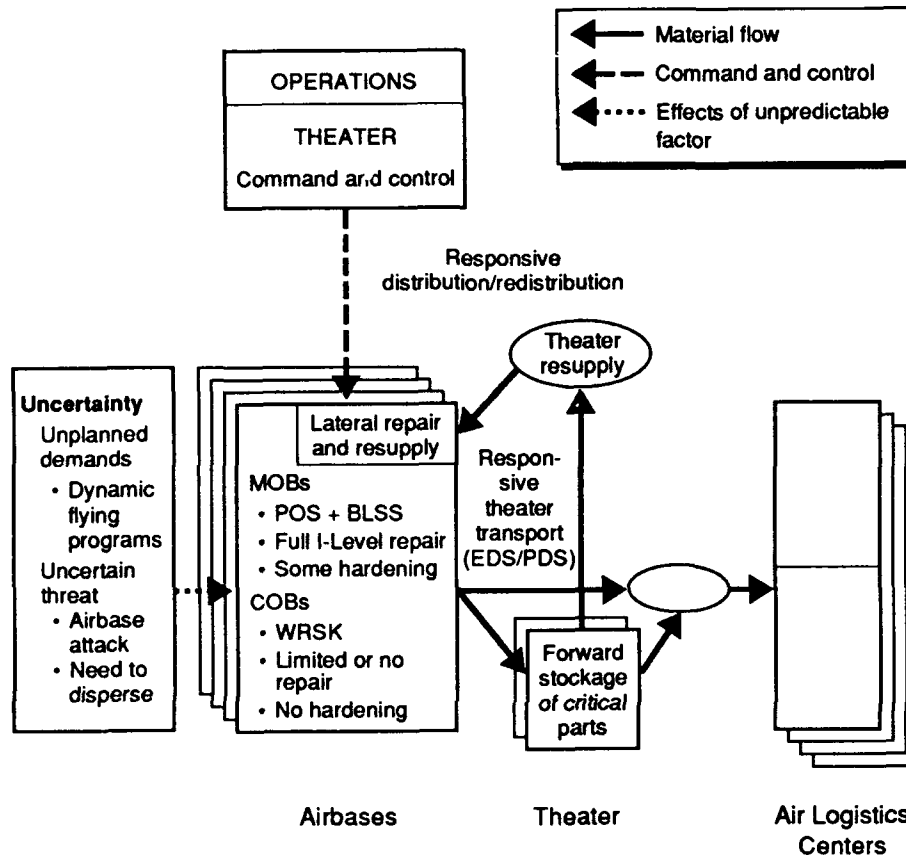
Material flow
Command and control
Effects of unpredictable factor

OPERATIONS
THEATER
Command and control

Responsive distribution/redistribution

Theater resupply

Uncertainty
Unplanned demands
• Dynamic flying programs
Uncertain threat
• Airbase attack
• Need to disperse

Lateral repair and resupply
MOBs
• POS + BLSS
• Full I-Level repair
• Some hardening
COBs
• WRSK
• Limited or no repair
• No hardening

Responsive theater transport (EDS/PDS)

Forward stockage of critical parts

Airbases
Theater
Air Logistics Centers